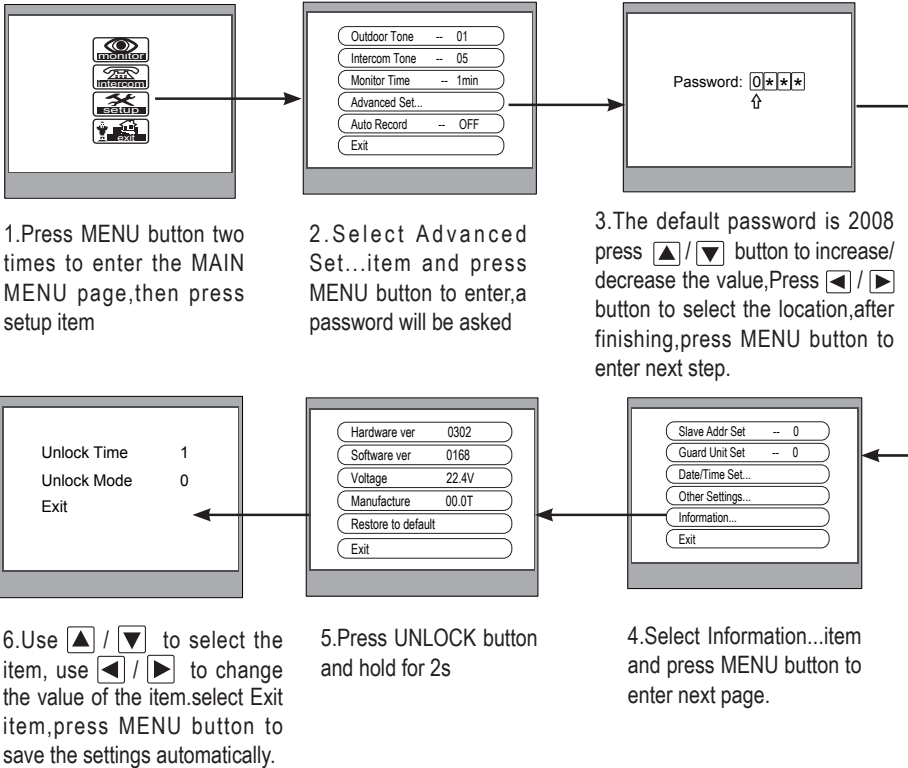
monitor
intercom
setup
exit

Outdoor Tone -- 01
Intercom Tone -- 05
Monitor Time -- 1min
Advanced Set...
Auto Record -- OFF
Exit

Password: 0***
⇧

1.Press MENU button two times to enter the MAIN MENU page,then press setup item

2.Select Advanced Set...item and press MENU button to enter,a password will be asked

3.The default password is 2008 press ▲ / ▼ button to increase/ decrease the value,Press ◀ / ▶ button to select the location,after finishing,press MENU button to enter next step.

Unlock Time 1
Unlock Mode 0
Exit

Hardware ver 0302
Software ver 0168
Voltage 22.4V
Manufacture 00.0T
Restore to default
Exit

Slave Addr Set -- 0
Guard Unit Set -- 0
Date/Time Set...
Other Settings...
Information...
Exit

6.Use ▲ / ▼ to select the item, use ◀ / ▶ to change the value of the item.select Exit item,press MENU button to save the settings automatically.

5.Press UNLOCK button and hold for 2s

4.Select Information...item and press MENU button to enter next page.